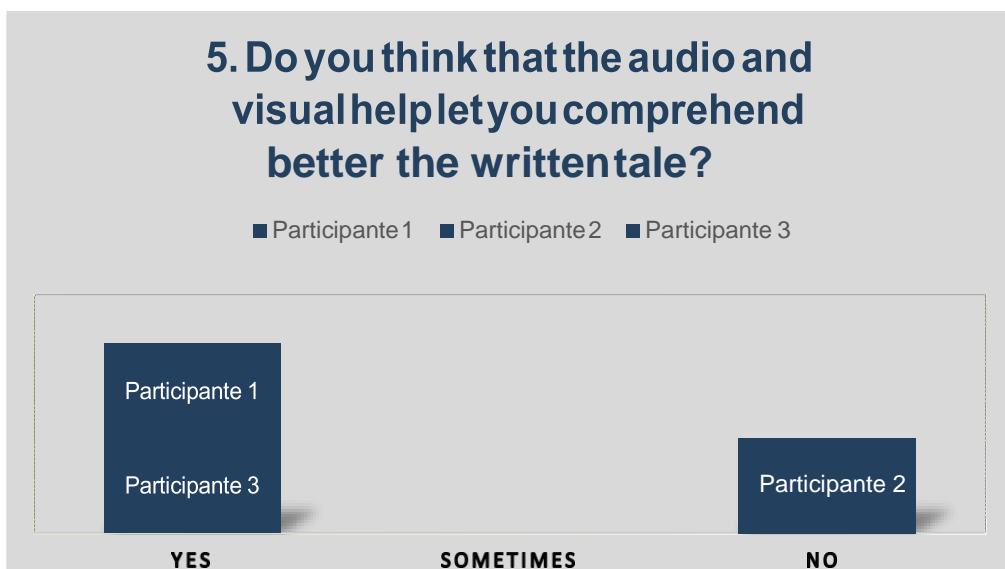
5. Do you think that the audio and visual help let you comprehend better the written tale?

Participante 1 Participante 2 Participante 3

Participante 1

Participante 3

Participante 2

YES SOMETIMES NO